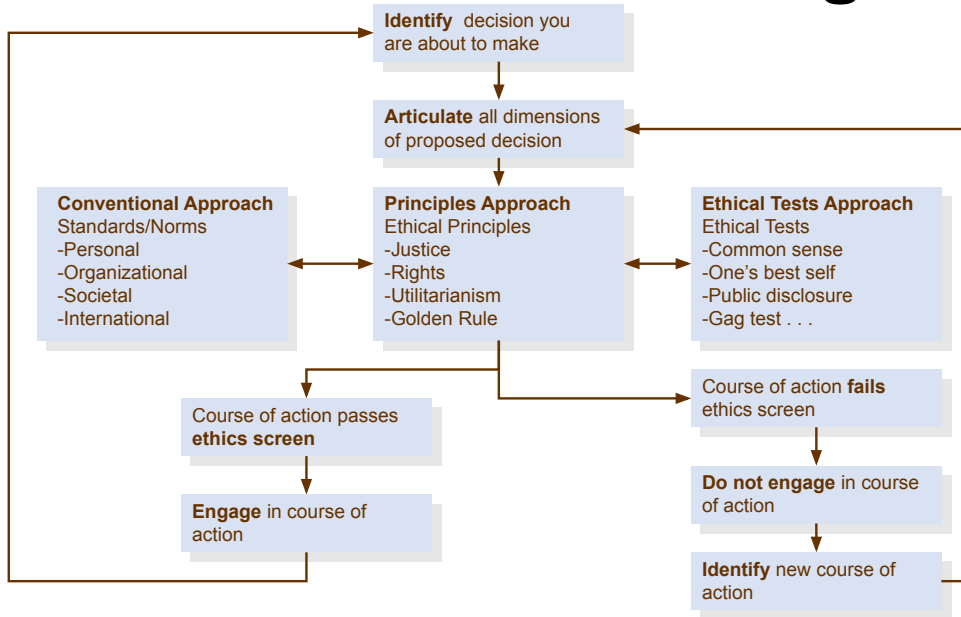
Identify decision you are about to make

Articulate all dimensions of proposed decision

Conventional Approach
Standards/Norms
-Personal
-Organizational
-Societal
-International

Principles Approach
Ethical Principles
-Justice
-Rights
-Utilitarianism
-Golden Rule

Ethical Tests Approach
Ethical Tests
-Common sense
-One's best self
-Public disclosure
-Gag test . . .

Course of action passes ethics screen

Engage in course of action

Course of action fails ethics screen

Do not engage in course of action

Identify new course of action